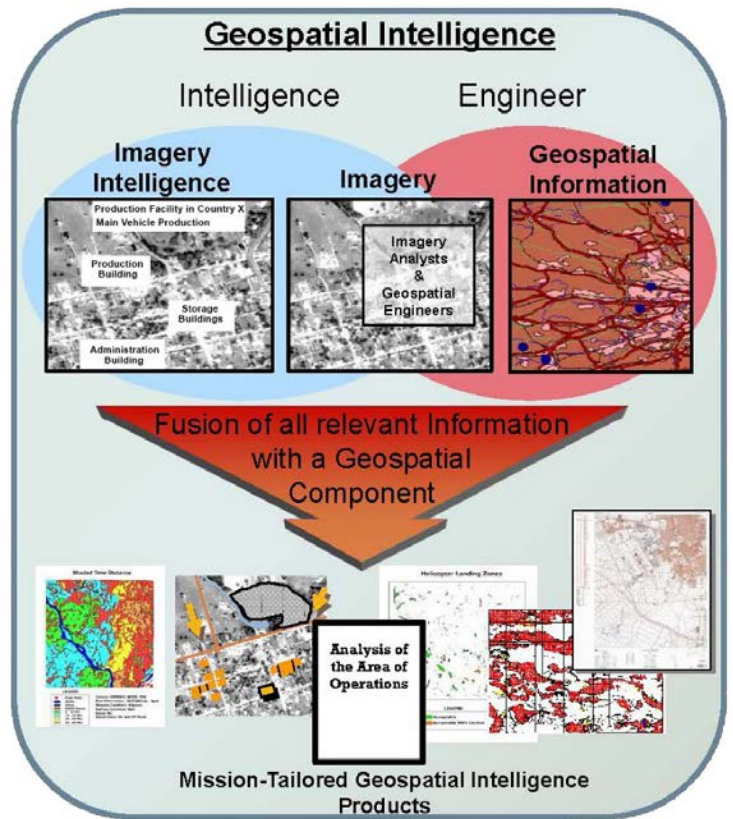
Geospatial Intelligence

Intelligence

Engineer

Imagery Intelligence

Imagery

Geospatial Information

Production Facility in Country X Main Vehicle Production

Production Building

Storage Buildings

Administration Building

Imagery Analysts & Geospatial Engineers

Fusion of all relevant Information with a Geospatial Component

Shaded Time Distance

Helicopter Landing Zones

Analysis of the Area of Operations

Mission-Tailored Geospatial Intelligence Products